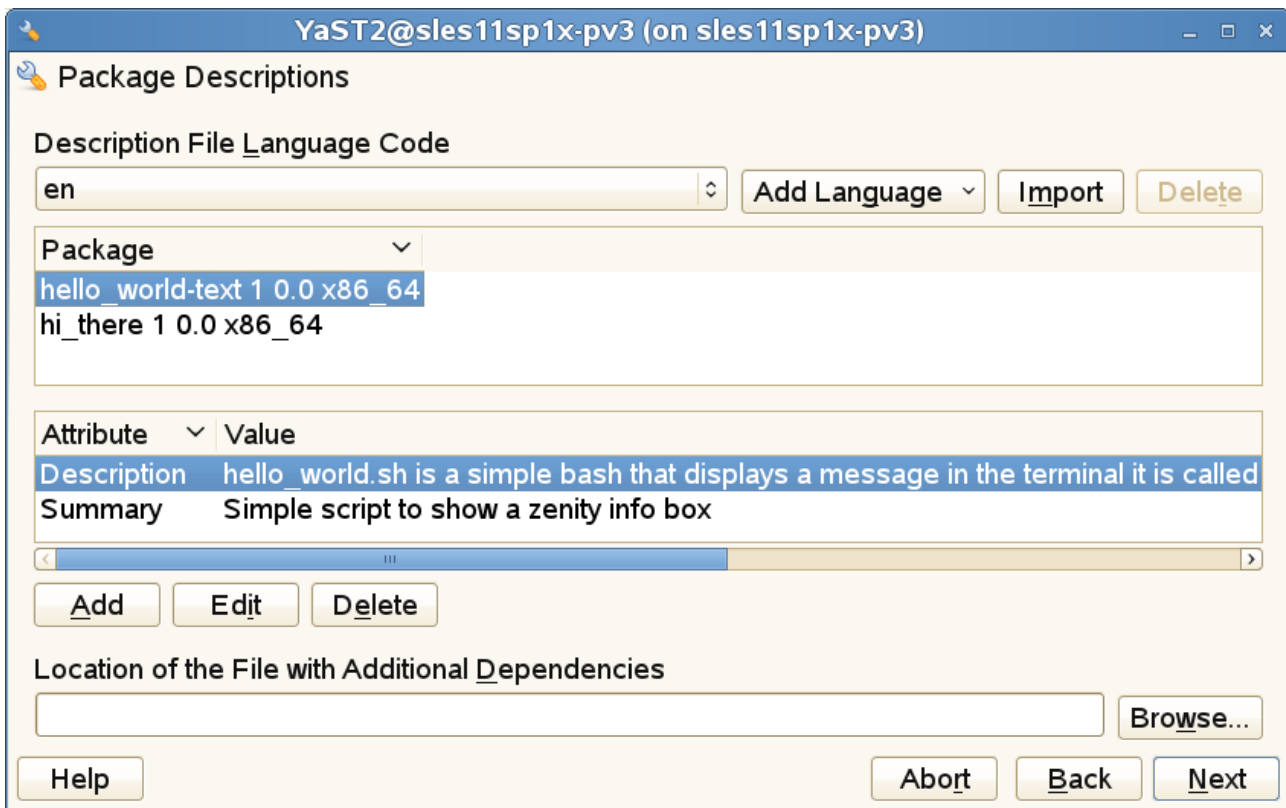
YaST2@sles11sp1x-pv3 (on sles11sp1x-pv3)

Package Descriptions

Description File Language Code

en

Add Language

Import

Delete

| Package |
|---|
| hello_world-text 1 0.0 x86_64 |
| hi_there 1 0.0 x86_64 |

| Attribute | Value |
|---|---|
| Description | hello_world.sh is a simple bash that displays a message in the terminal it is called |
| Summary | Simple script to show a zenity info box |

Add

Edit

Delete

Location of the File with Additional Dependencies

Browse...

Help

Abort

Back

Next